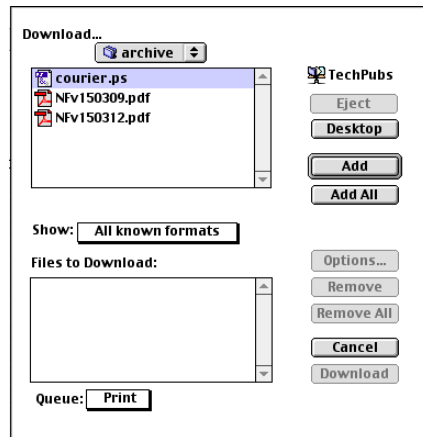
Download...

archive

courier.ps
NFv150309.pdf
NFv150312.pdf

TechPubs
Eject
Desktop
Add
Add All

Show: All known formats

Files to Download:

Options...
Remove
Remove All
Cancel
Download

Queue: Print